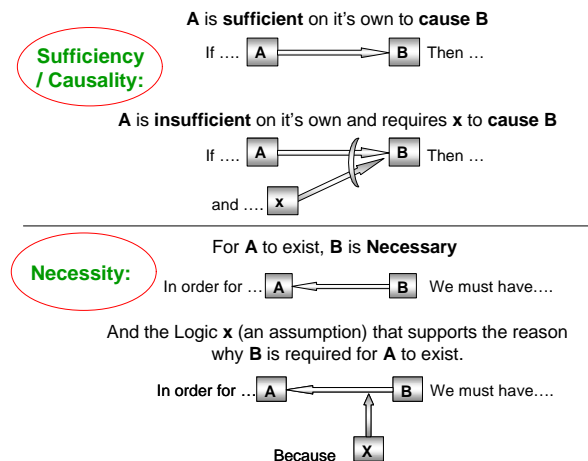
Sufficiency / Causality:

A is sufficient on it's own to cause B

If …. A B Then …

A is insufficient on it's own and requires x to cause B

If …. A B Then …

and …. x

Necessity:

For A to exist, B is Necessary

In order for … A B We must have….

And the Logic x (an assumption) that supports the reason why B is required for A to exist.

In order for … A B We must have….

Because X